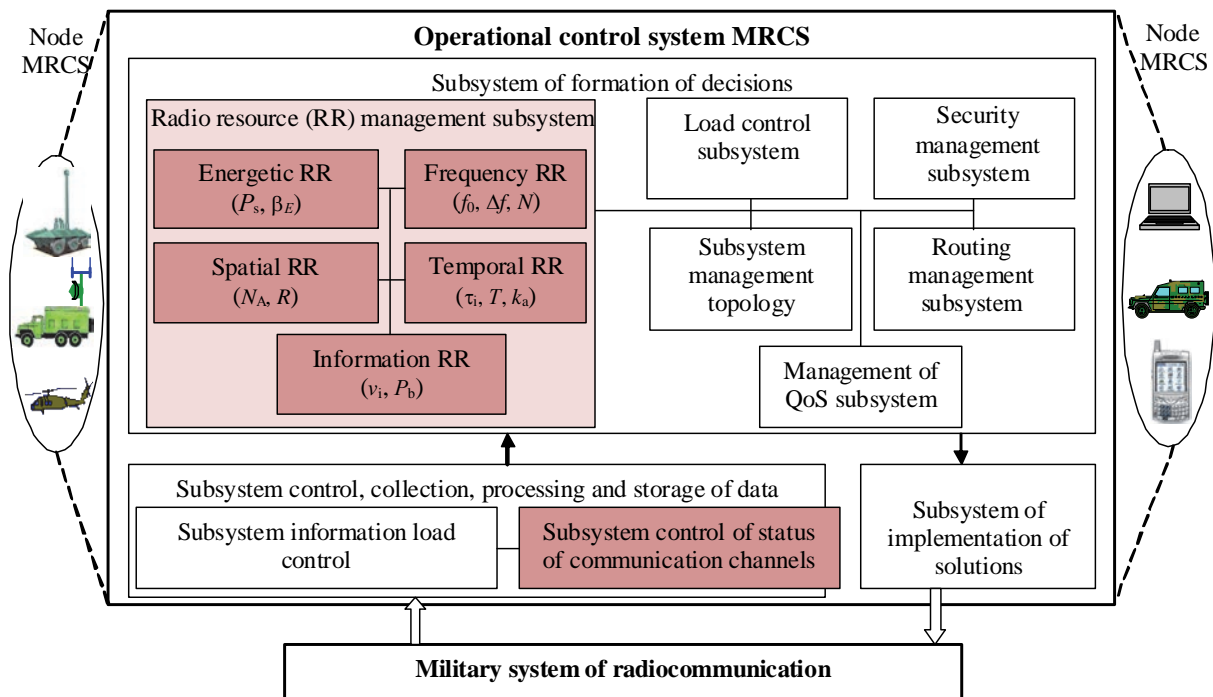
Node MRCS

Operational control system MRCS

Node MRCS

Subsystem of formation of decisions

Radio resource (RR) management subsystem

Energetic RR ($P_s$, $\beta_E$)

Frequency RR ($f_0$, $\Delta f$, $N$)

Spatial RR ($N_A$, $R$)

Temporal RR ($\tau_i$, $T$, $k_a$)

Information RR ($v_i$, $P_b$)

Load control subsystem

Security management subsystem

Subsystem management topology

Routing management subsystem

Management of QoS subsystem

Subsystem control, collection, processing and storage of data

Subsystem information load control

Subsystem control of status of communication channels

Subsystem of implementation of solutions

Military system of radiocommunication